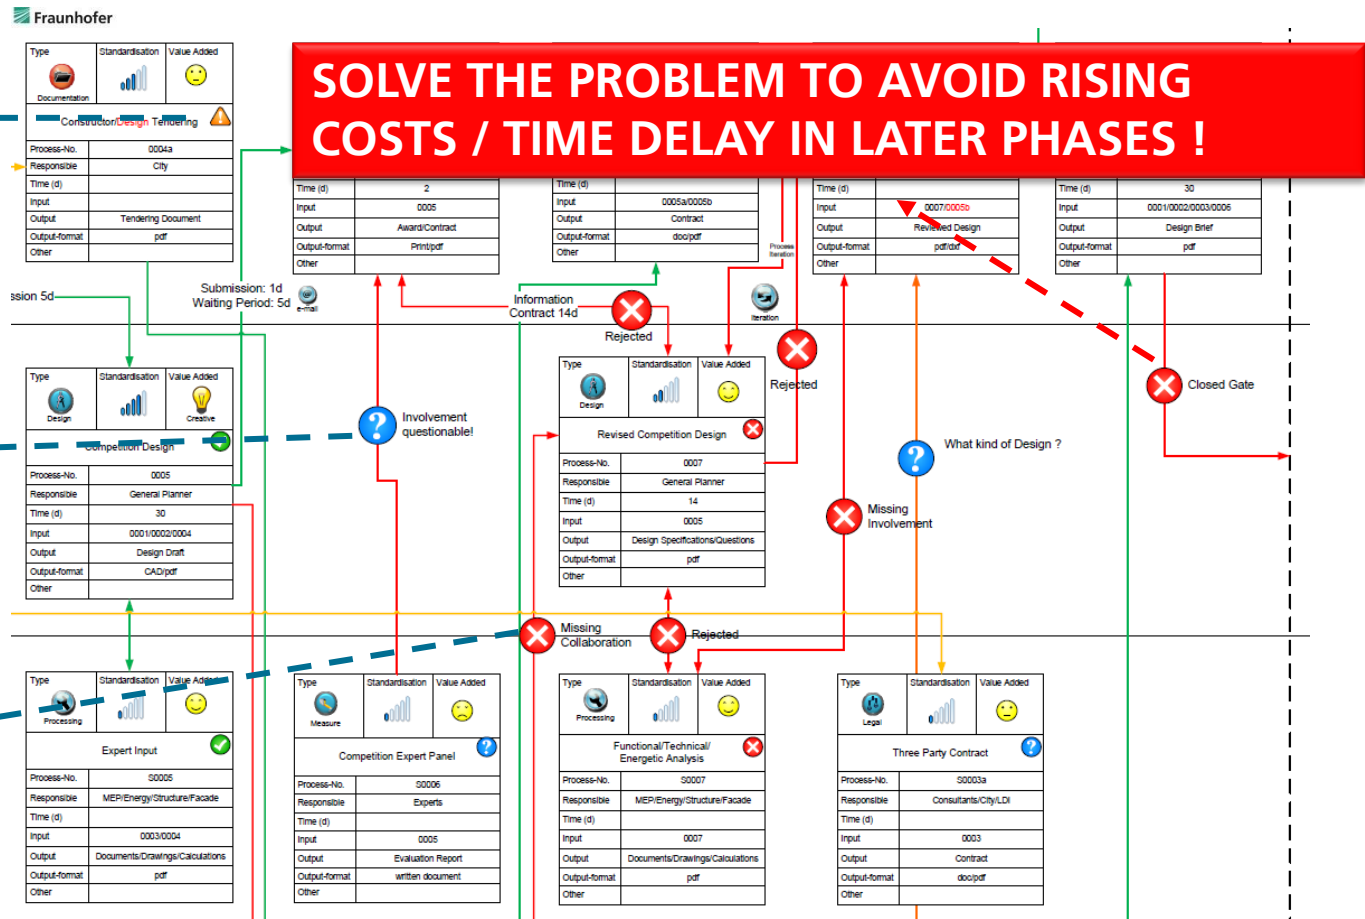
Fraunhofer

SOLVE THE PROBLEM TO AVOID RISING COSTS / TIME DELAY IN LATER PHASES !

| Type | Standardisation | Value Added |
|---|---|---|
| Documentation | | |

Constructor/Design Tendering

| | |
|---|---|
| Process-No. | 0004a |
| Responsible | City |
| Time (d) | |
| Input | |
| Output | Tendering Document |
| Output-format | pdf |
| Other | |

| | |
|---|---|
| Time (d) | 2 |
| Input | 0005 |
| Output | Award/Contract |
| Output-format | Print/pdf |
| Other | |

| | |
|---|---|
| Time (d) | |
| Input | 0005a/0005b |
| Output | Contract |
| Output-format | doc/pdf |
| Other | |

Process Iteration

| | |
|---|---|
| Time (d) | |
| Input | 0007/0005b |
| Output | Reviewed Design |
| Output-format | pdf/dxf |
| Other | |

| | |
|---|---|
| Time (d) | 30 |
| Input | 0001/0002/0003/0006 |
| Output | Design Brief |
| Output-format | pdf |
| Other | |

ssion 5d

Submission: 1d
Waiting Period: 5d

e-mail

Information Contract 14d

Rejected

Iteration

Rejected

Closed Gate

| Type | Standardisation | Value Added |
|---|---|---|
| Design | | Creative |

Competition Design

| | |
|---|---|
| Process-No. | 0005 |
| Responsible | General Planner |
| Time (d) | 30 |
| Input | 0001/0002/0004 |
| Output | Design Draft |
| Output-format | CAD/pdf |
| Other | |

Involvement questionable!

| Type | Standardisation | Value Added |
|---|---|---|
| Design | | |

Revised Competition Design

| | |
|---|---|
| Process-No. | 0007 |
| Responsible | General Planner |
| Time (d) | 14 |
| Input | 0005 |
| Output | Design Specifications/Questions |
| Output-format | pdf |
| Other | |

What kind of Design ?

Missing Involvement

Missing Collaboration

Rejected

| Type | Standardisation | Value Added |
|---|---|---|
| Processing | | |

Expert Input

| | |
|---|---|
| Process-No. | S0005 |
| Responsible | MEP/Energy/Structure/Facade |
| Time (d) | |
| Input | 0003/0004 |
| Output | Documents/Drawings/Calculations |
| Output-format | pdf |
| Other | |

| Type | Standardisation | Value Added |
|---|---|---|
| Measure | | |

Competition Expert Panel

| | |
|---|---|
| Process-No. | S0006 |
| Responsible | Experts |
| Time (d) | |
| Input | 0005 |
| Output | Evaluation Report |
| Output-format | written document |
| Other | |

| Type | Standardisation | Value Added |
|---|---|---|
| Processing | | |

Functional/Technical/ Energetic Analysis

| | |
|---|---|
| Process-No. | S0007 |
| Responsible | MEP/Energy/Structure/Facade |
| Time (d) | |
| Input | 0007 |
| Output | Documents/Drawings/Calculations |
| Output-format | pdf |
| Other | |

| Type | Standardisation | Value Added |
|---|---|---|
| Legal | | |

Three Party Contract

| | |
|---|---|
| Process-No. | S0003a |
| Responsible | Consultants/City/LDI |
| Time (d) | |
| Input | 0003 |
| Output | Contract |
| Output-format | doc/pdf |
| Other | |